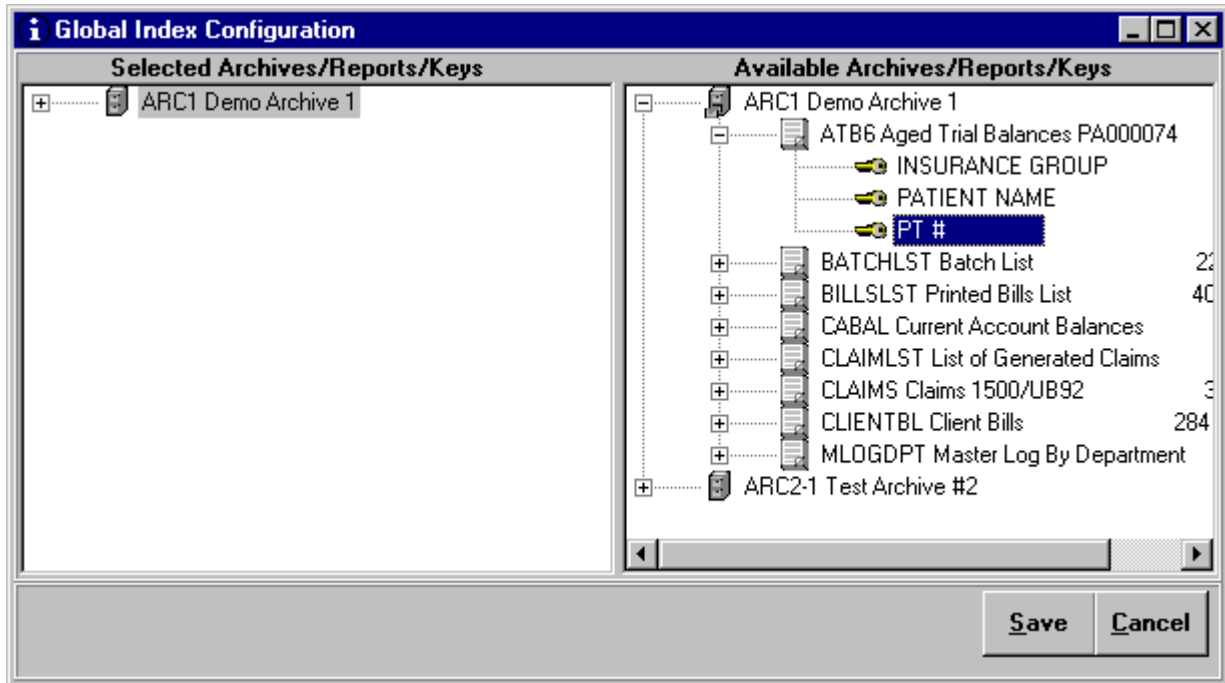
Global Index Configuration

Selected Archives/Reports/Keys

ARC1 Demo Archive 1

Available Archives/Reports/Keys

ARC1 Demo Archive 1
ATB6 Aged Trial Balances PA000074
INSURANCE GROUP
PATIENT NAME
PT #
BATCHLST Batch List 2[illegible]
BILLSLST Printed Bills List 4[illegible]
CABAL Current Account Balances
CLAIMLST List of Generated Claims
CLAIMS Claims 1500/UB92 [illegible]
CLIENTBL Client Bills 284
MLOGDPT Master Log By Department
ARC2-1 Test Archive #2

Save
Cancel